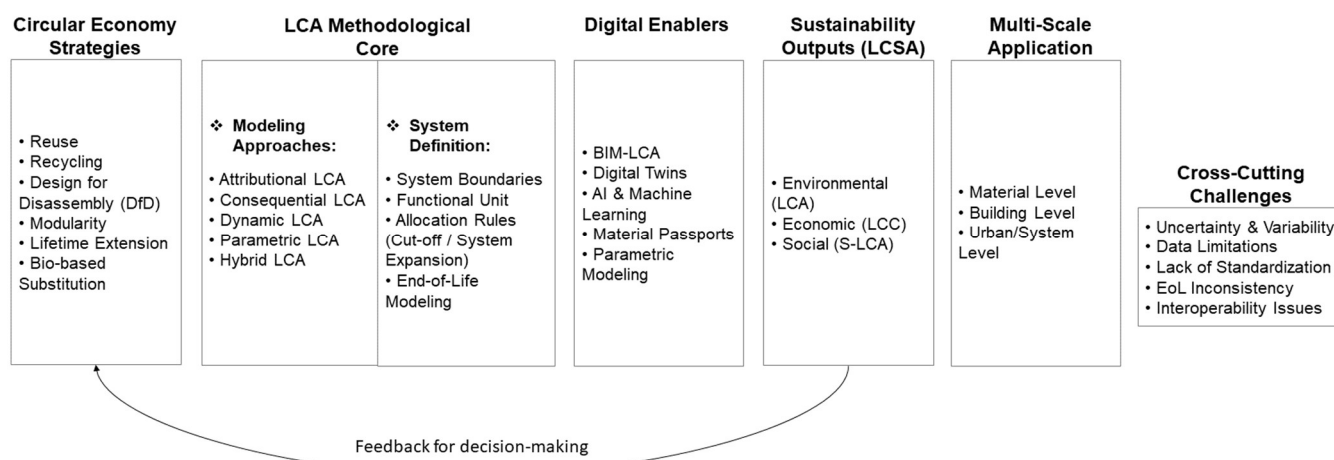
Circular Economy Strategies

• Reuse
• Recycling
• Design for Disassembly (DfD)
• Modularity
• Lifetime Extension
• Bio-based Substitution

LCA Methodological Core

❖ Modeling Approaches:

• Attributional LCA
• Consequential LCA
• Dynamic LCA
• Parametric LCA
• Hybrid LCA

❖ System Definition:

• System Boundaries
• Functional Unit
• Allocation Rules (Cut-off / System Expansion)
• End-of-Life Modeling

Digital Enablers

• BIM-LCA
• Digital Twins
• AI & Machine Learning
• Material Passports
• Parametric Modeling

Sustainability Outputs (LCSA)

• Environmental (LCA)
• Economic (LCC)
• Social (S-LCA)

Multi-Scale Application

• Material Level
• Building Level
• Urban/System Level

Cross-Cutting Challenges

• Uncertainty & Variability
• Data Limitations
• Lack of Standardization
• EoL Inconsistency
• Interoperability Issues

Feedback for decision-making